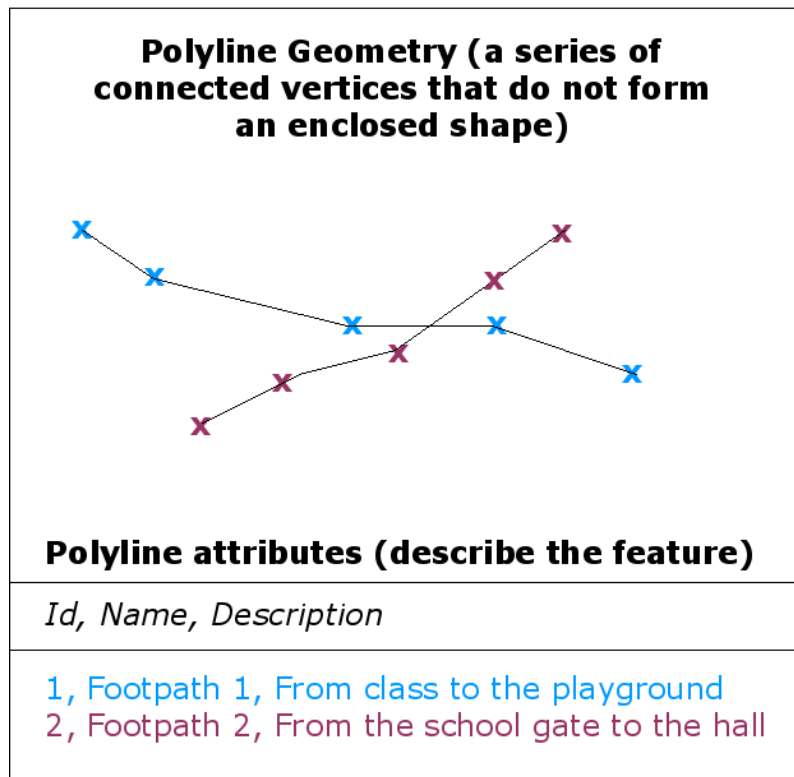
Polyline Geometry (a series of connected vertices that do not form an enclosed shape)

Polyline attributes (describe the feature)

Id, Name, Description

1, Footpath 1, From class to the playground
2, Footpath 2, From the school gate to the hall